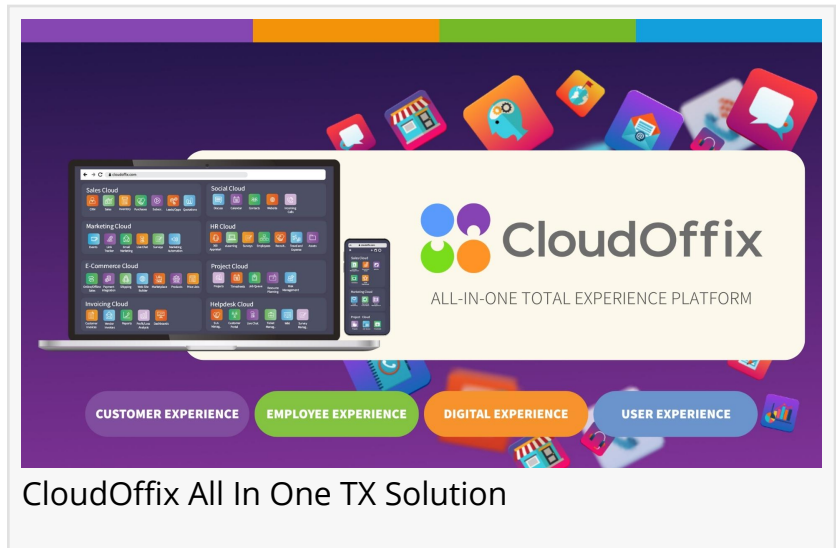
Sales Cloud

Social Cloud

Marketing Cloud

HR Cloud

E-Commerce Cloud

Project Cloud

Invoicing Cloud

Helpdesk Cloud

CloudOffix

ALL-IN-ONE TOTAL EXPERIENCE PLATFORM

CUSTOMER EXPERIENCE

EMPLOYEE EXPERIENCE

DIGITAL EXPERIENCE

USER EXPERIENCE

CloudOffix All In One TX Solution